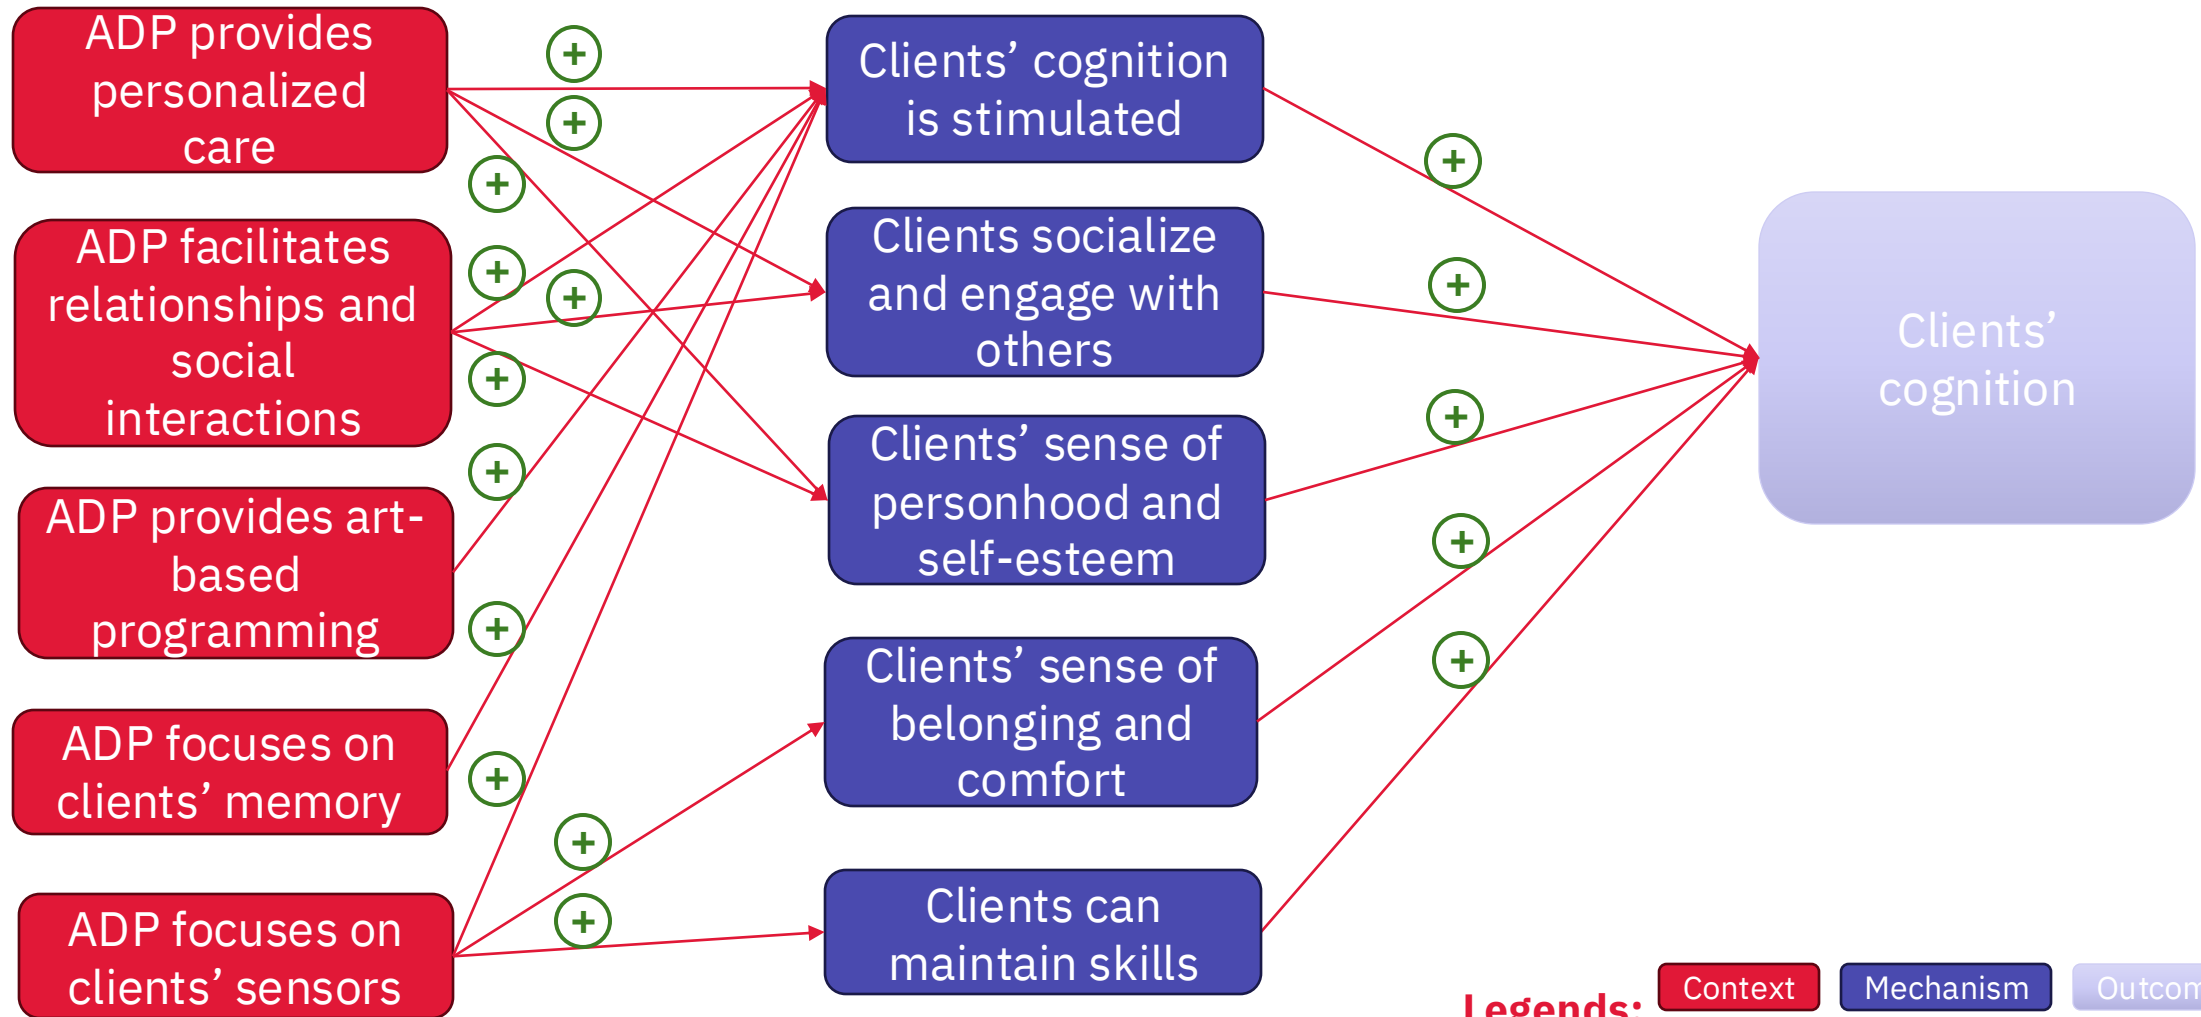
ADP provides personalized care

ADP facilitates relationships and social interactions

ADP provides art-based programming

ADP focuses on clients' memory

ADP focuses on clients' sensors

+
+
+
+
+
+
+
+
+
+
+

Clients' cognition is stimulated

Clients socialize and engage with others

Clients' sense of personhood and self-esteem

Clients' sense of belonging and comfort

Clients can maintain skills

+
+
+
+
+

Clients' cognition

Legends: Context Mechanism Outcom